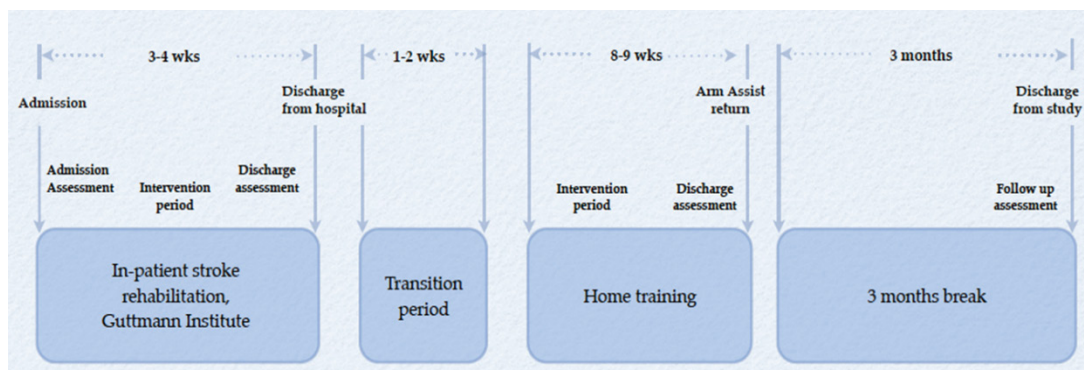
3-4 wks

Admission

Discharge from hospital

Admission Assessment

Intervention period

Discharge assessment

In-patient stroke rehabilitation, Guttmann Institute

1-2 wks

Transition period

8-9 wks

Arm Assist return

Intervention period

Discharge assessment

Home training

3 months

Discharge from study

Follow up assessment

3 months break